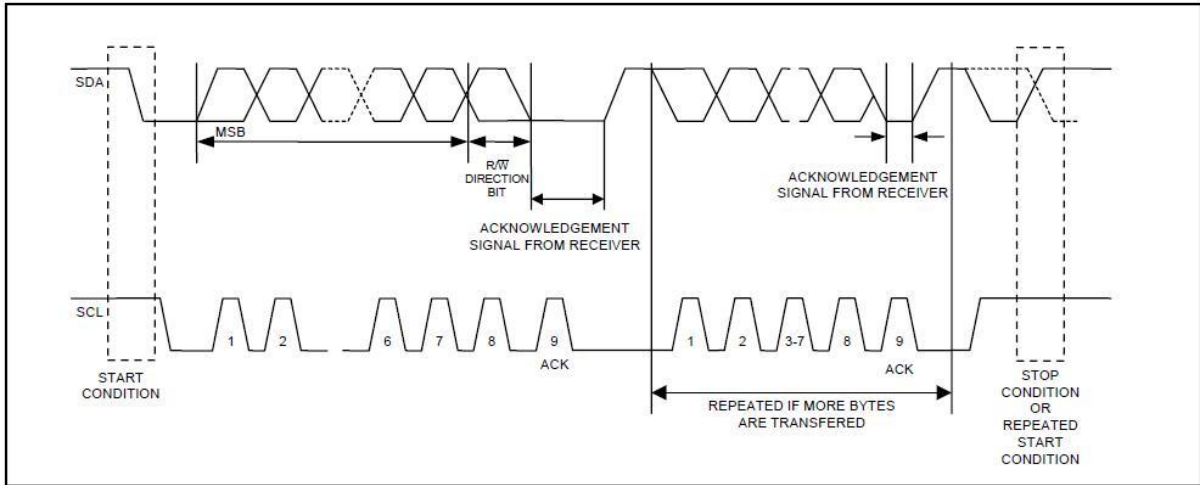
SDA

MSB

$R/\overline{W}$
DIRECTION
BIT

ACKNOWLEDGEMENT
SIGNAL FROM RECEIVER

ACKNOWLEDGEMENT
SIGNAL FROM RECEIVER

SCL

1 2 6 7 8 9
ACK

1 2 3-7 8 9
ACK

START
CONDITION

REPEATED IF MORE BYTES
ARE TRANSFERED

STOP
CONDITION
OR
REPEATED
START
CONDITION